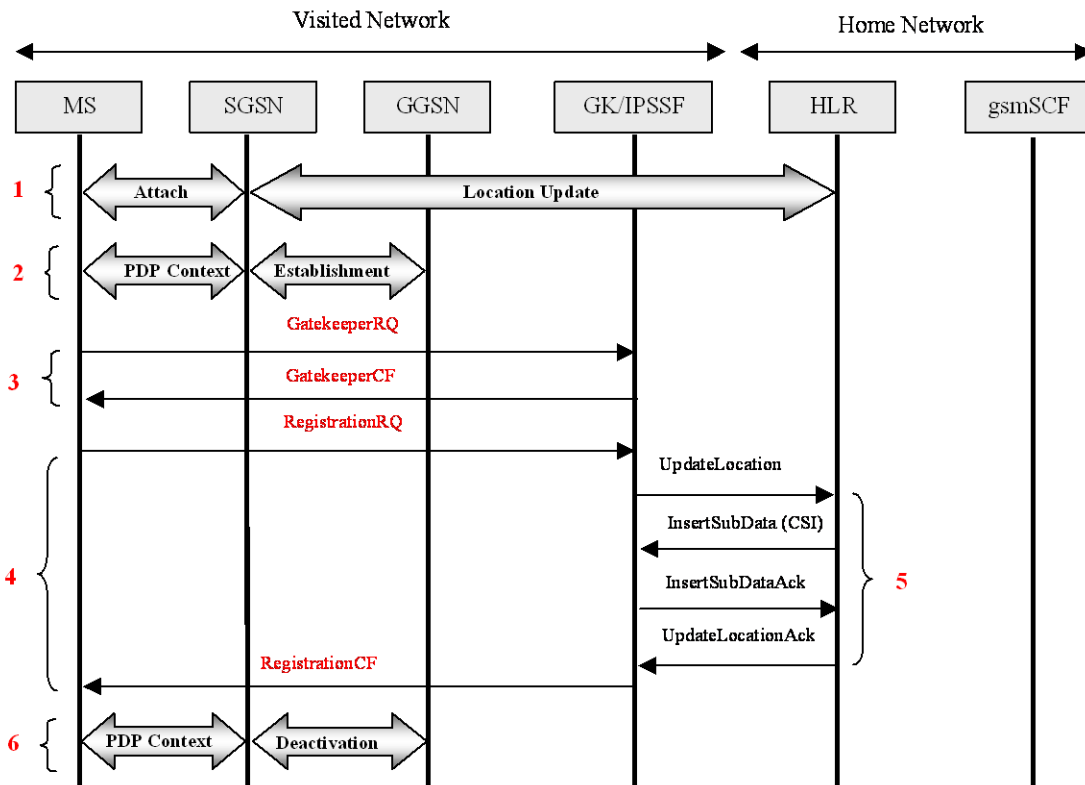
Visited Network

Home Network

MS

SGSN

GGSN

GK/IPSSF

HLR

gsmSCF

1

Attach

Location Update

2

PDP Context

Establishment

GatekeeperRQ

3

GatekeeperCF

RegistrationRQ

UpdateLocation

InsertSubData (CSI)

4

InsertSubDataAck

5

UpdateLocationAck

RegistrationCF

6

PDP Context

Deactivation